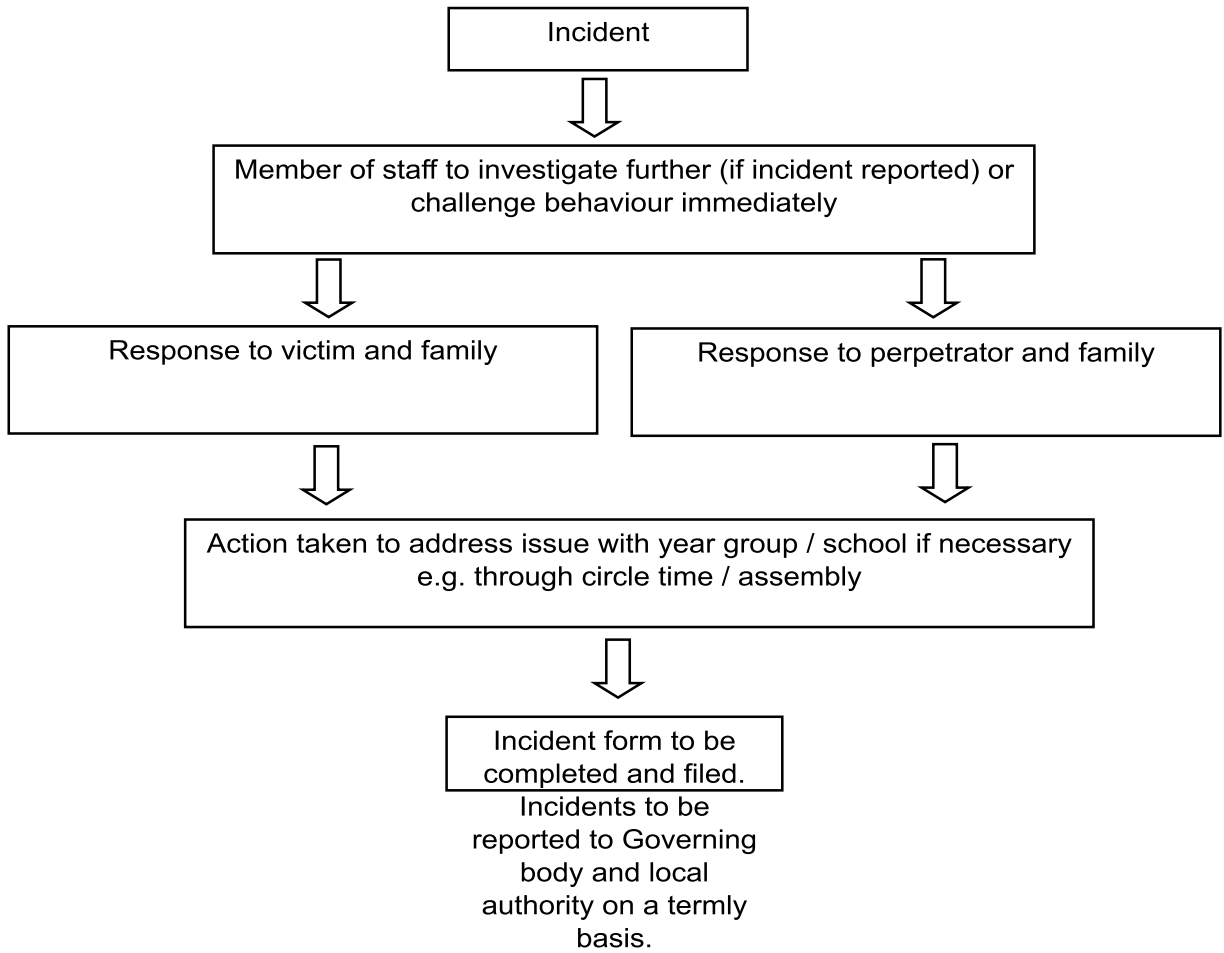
Incident

Member of staff to investigate further (if incident reported) or challenge behaviour immediately

Response to victim and family

Response to perpetrator and family

Action taken to address issue with year group / school if necessary e.g. through circle time / assembly

Incident form to be completed and filed.

Incidents to be reported to Governing body and local authority on a termly basis.